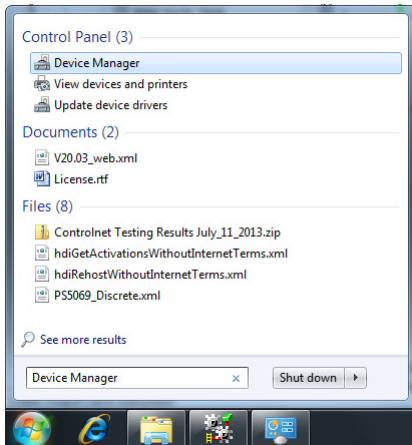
Control Panel (3)

Device Manager

View devices and printers

Update device drivers

Documents (2)

V20.03_web.xml

License.rtf

Files (8)

Controlnet Testing Results July_11_2013.zip

hdiGetActivationsWithoutInternetTerms.xml

hdiRehostWithoutInternetTerms.xml

PS5069_Discrete.xml

See more results

Device Manager

×

Shut down